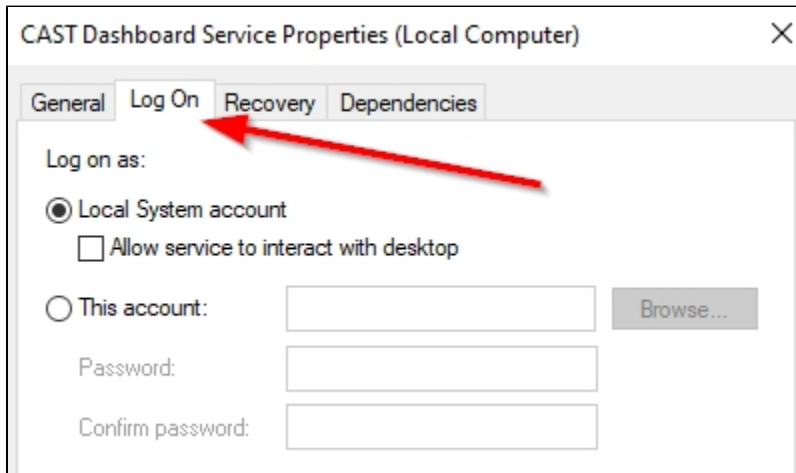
CAST Dashboard Service Properties (Local Computer)

×

General Log On Recovery Dependencies

Log on as:

Local System account

Allow service to interact with desktop

This account:

Browse...

Password:

Confirm password: